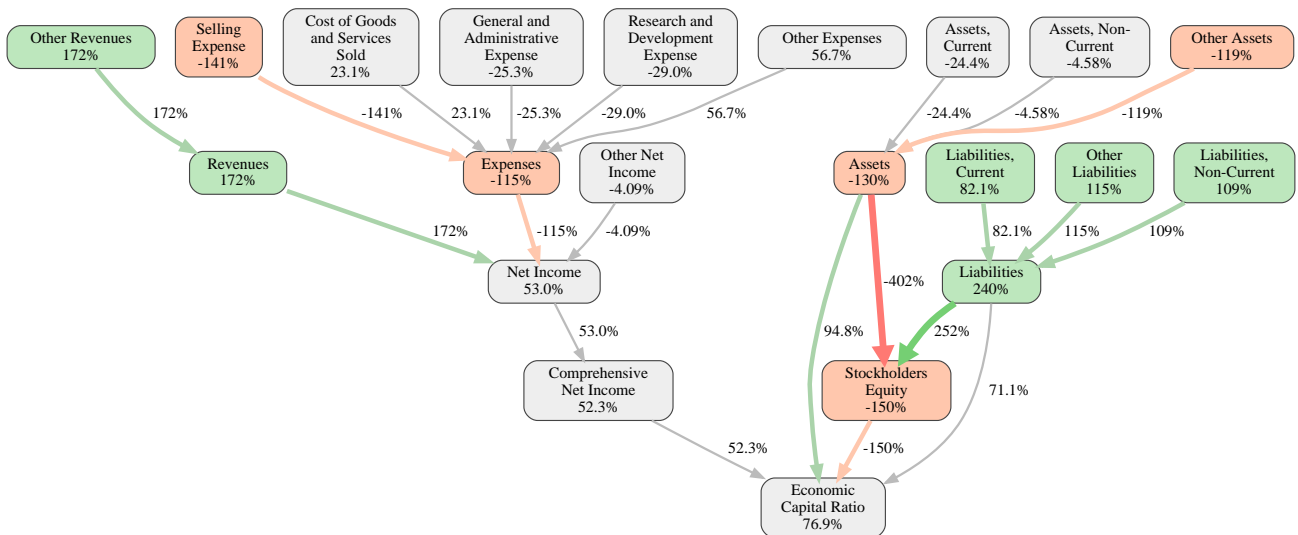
Other Revenues
172%

Selling Expense
-141%

Cost of Goods and Services Sold
23.1%

General and Administrative Expense
-25.3%

Research and Development Expense
-29.0%

Other Expenses
56.7%

Assets, Current
-24.4%

Assets, Non-Current
-4.58%

Other Assets
-119%

172%

-141%

23.1%

-25.3%

-29.0%

56.7%

-24.4%

-4.58%

-119%

Revenues
172%

Expenses
-115%

Other Net Income
-4.09%

Assets
-130%

Liabilities, Current
82.1%

Other Liabilities
115%

Liabilities, Non-Current
109%

172%

-115%

-4.09%

82.1%

115%

109%

Net Income
53.0%

-402%

Liabilities
240%

53.0%

94.8%

252%

Comprehensive Net Income
52.3%

Stockholders Equity
-150%

71.1%

52.3%

-150%

Economic Capital Ratio
76.9%